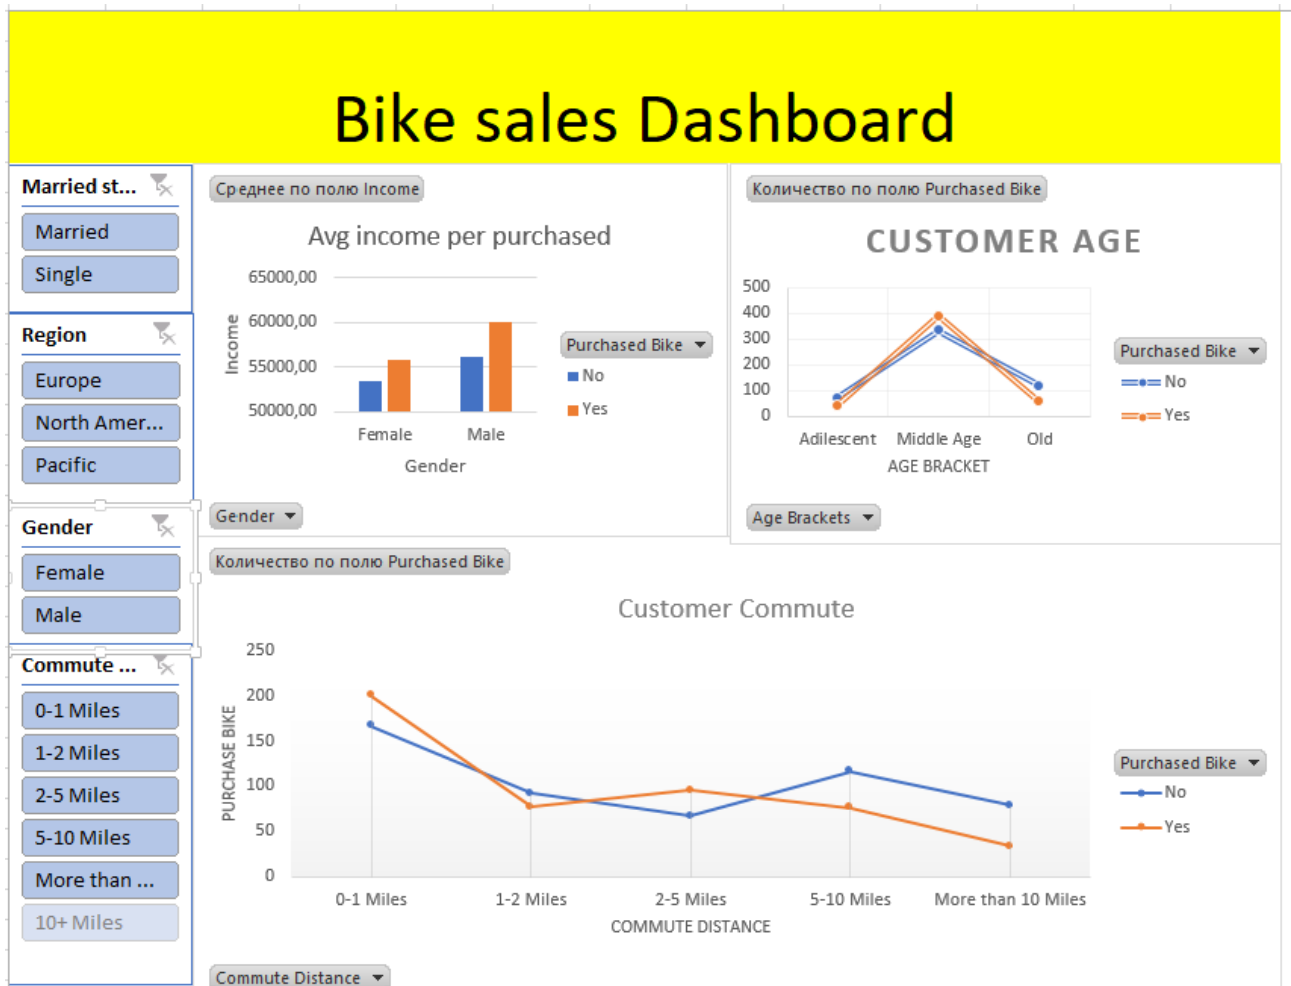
Bike sales Dashboard

Married st...
Married
Single

Region
Europe
North Amer...
Pacific

Gender
Female
Male

Commute ...
0-1 Miles
1-2 Miles
2-5 Miles
5-10 Miles
More than ...
10+ Miles

Среднее по полю Income

Avg income per purchased

65000,00
60000,00
55000,00
50000,00
Income
Female
Male
Gender

Purchased Bike
No
Yes

Gender

Количество по полю Purchased Bike

CUSTOMER AGE

500
400
300
200
100
0
Adilescent
Middle Age
Old
AGE BRACKET

Purchased Bike
No
Yes

Age Brackets

Количество по полю Purchased Bike

Customer Commute

250
200
150
100
50
0
PURCHASE BIKE
0-1 Miles
1-2 Miles
2-5 Miles
5-10 Miles
More than 10 Miles
COMMUTE DISTANCE

Purchased Bike
No
Yes

Commute Distance